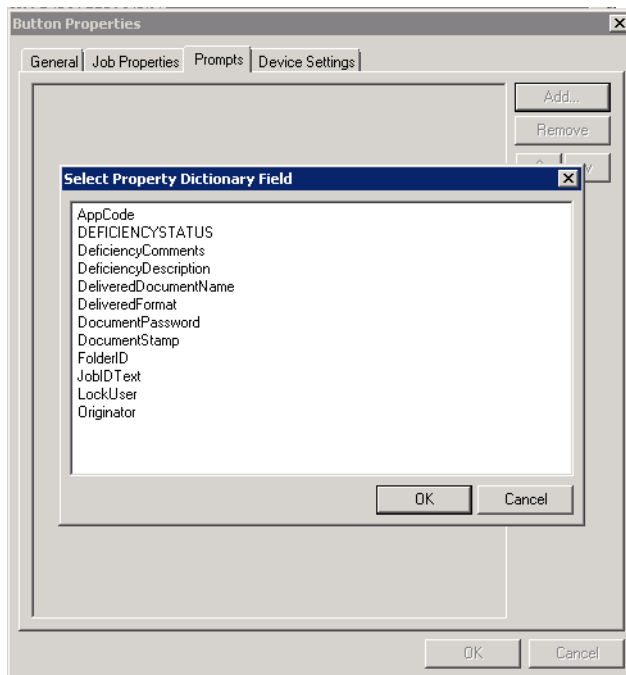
Button Properties

General | Job Properties | Prompts | Device Settings

Add...
Remove

Select Property Dictionary Field

AppCode
DEFICIENCYSTATUS
DeficiencyComments
DeficiencyDescription
DeliveredDocumentName
DeliveredFormat
DocumentPassword
DocumentStamp
FolderID
JobIDText
LockUser
Originator

OK
Cancel

OK
Cancel